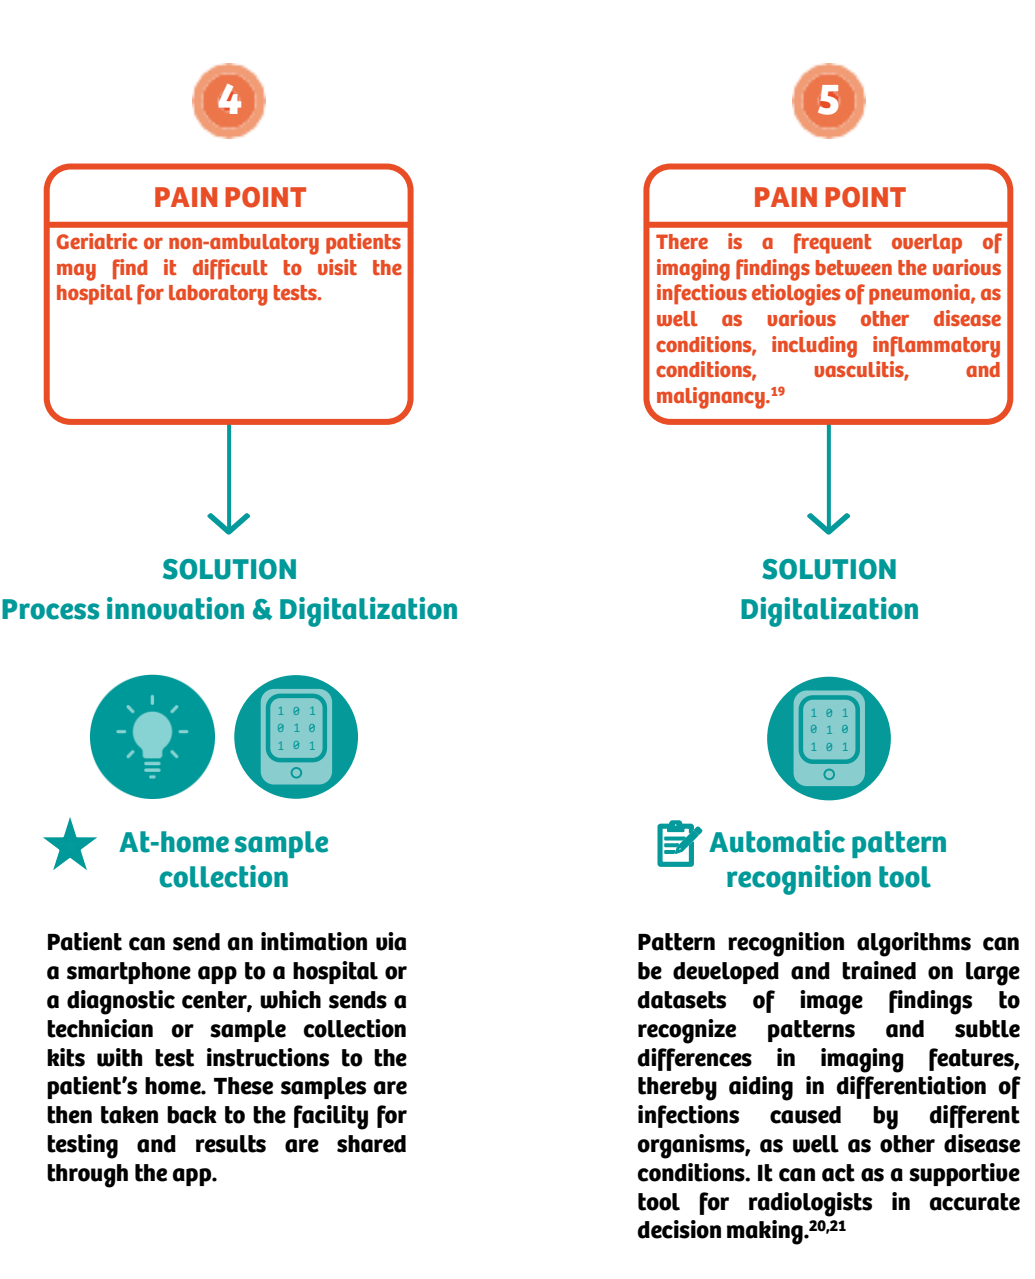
4

PAIN POINT

Geriatric or non-ambulatory patients may find it difficult to visit the hospital for laboratory tests.

SOLUTION
Process innovation & Digitalization

1 0 1
0 1 0
1 0 1

At-home sample collection

Patient can send an intimation via a smartphone app to a hospital or a diagnostic center, which sends a technician or sample collection kits with test instructions to the patient's home. These samples are then taken back to the facility for testing and results are shared through the app.

5

PAIN POINT

There is a frequent overlap of imaging findings between the various infectious etiologies of pneumonia, as well as various other disease conditions, including inflammatory conditions, vasculitis, and malignancy.$^{19}$

SOLUTION
Digitalization

1 0 1
0 1 0
1 0 1

Automatic pattern recognition tool

Pattern recognition algorithms can be developed and trained on large datasets of image findings to recognize patterns and subtle differences in imaging features, thereby aiding in differentiation of infections caused by different organisms, as well as other disease conditions. It can act as a supportive tool for radiologists in accurate decision making.$^{20,21}$